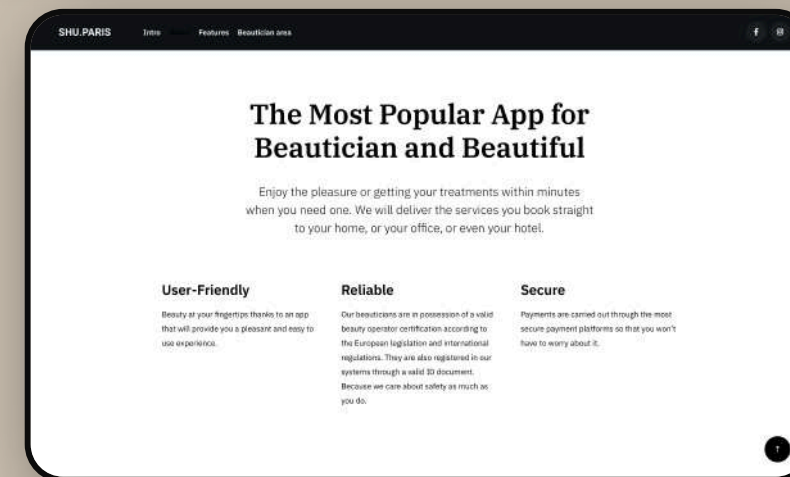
SHU.PARIS Intro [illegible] Features Beautician area

f

The Most Popular App for Beautician and Beautiful

Enjoy the pleasure or getting your treatments within minutes when you need one. We will deliver the services you book straight to your home, or your office, or even your hotel.

User-Friendly

Beauty at your fingertips thanks to an app that will provide you a pleasant and easy to use experience.

Reliable

Our beauticians are in possession of a valid beauty operator certification according to the European legislation and international regulations. They are also registered in our systems through a valid ID document. Because we care about safety as much as you do.

Secure

Payments are carried out through the most secure payment platforms so that you won't have to worry about it.